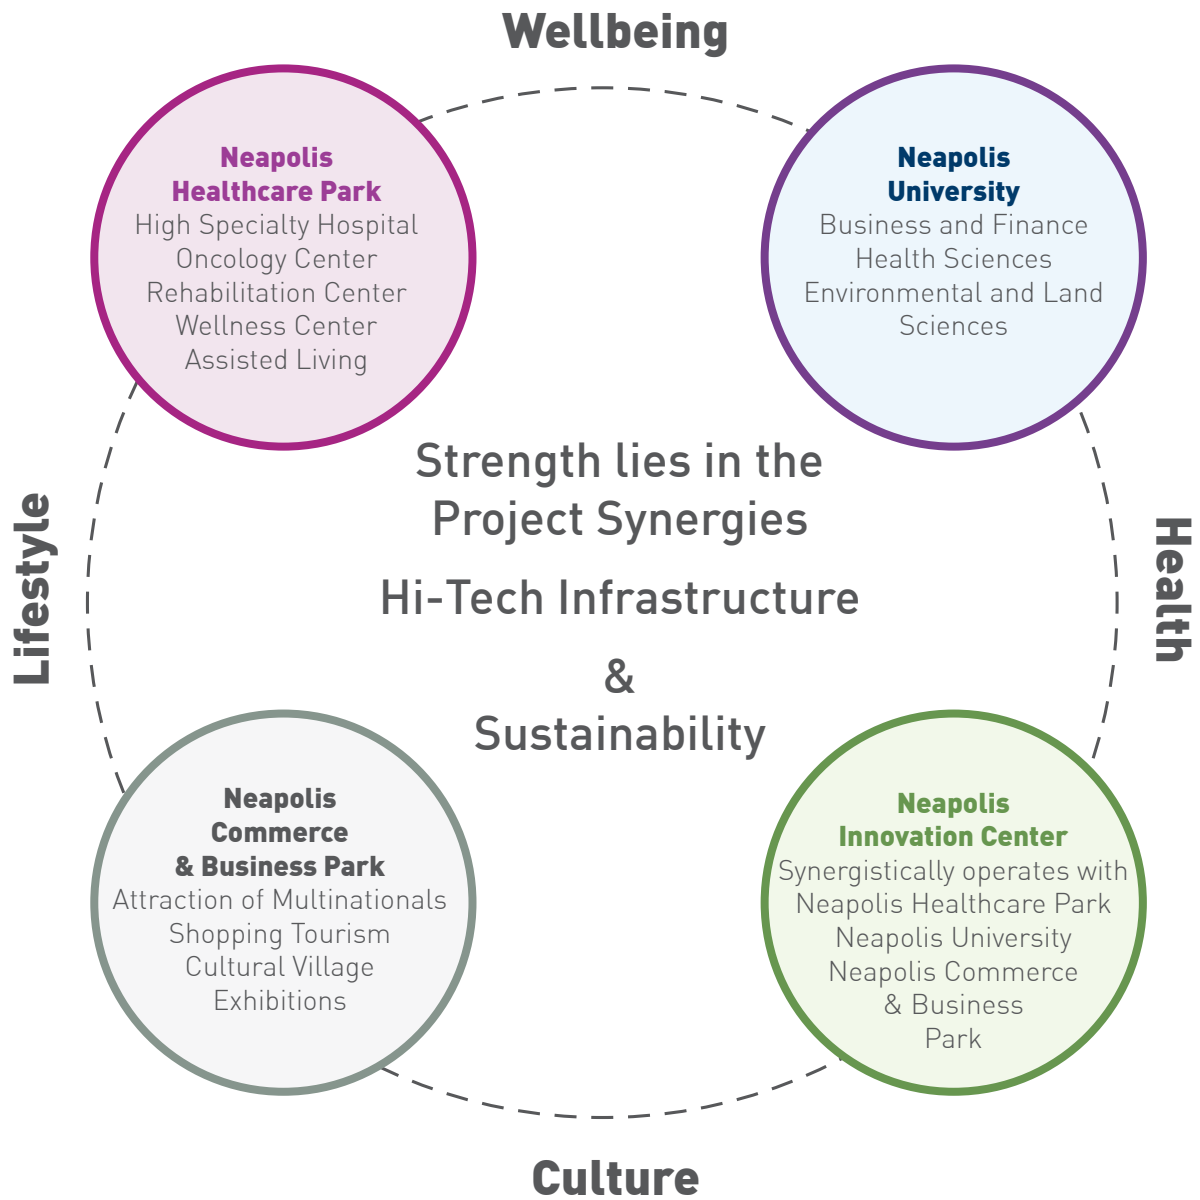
Wellbeing

Neapolis Healthcare Park
High Specialty Hospital
Oncology Center
Rehabilitation Center
Wellness Center
Assisted Living

Neapolis University
Business and Finance
Health Sciences
Environmental and Land Sciences

Lifestyle

Strength lies in the Project Synergies

Hi-Tech Infrastructure

&

Sustainability

Health

Neapolis Commerce & Business Park
Attraction of Multinationals
Shopping Tourism
Cultural Village
Exhibitions

Neapolis Innovation Center
Synergistically operates with
Neapolis Healthcare Park
Neapolis University
Neapolis Commerce & Business Park

Culture